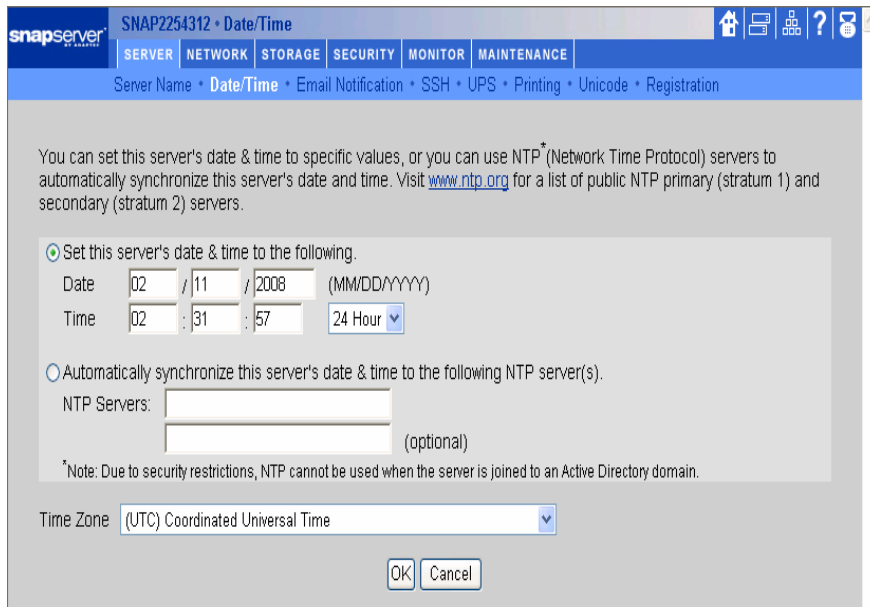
snapserver BY ADAPTEC

SNAP2254312 • Date/Time

SERVER NETWORK STORAGE SECURITY MONITOR MAINTENANCE

Server Name • Date/Time • Email Notification • SSH • UPS • Printing • Unicode • Registration

You can set this server's date & time to specific values, or you can use NTP* (Network Time Protocol) servers to automatically synchronize this server's date and time. Visit www.ntp.org for a list of public NTP primary (stratum 1) and secondary (stratum 2) servers.

Set this server's date & time to the following.

Date 02 / 11 / 2008 (MM/DD/YYYY)

Time 02 : 31 : 57 24 Hour

Automatically synchronize this server's date & time to the following NTP server(s).

NTP Servers:

(optional)

*Note: Due to security restrictions, NTP cannot be used when the server is joined to an Active Directory domain.

Time Zone (UTC) Coordinated Universal Time

OK Cancel